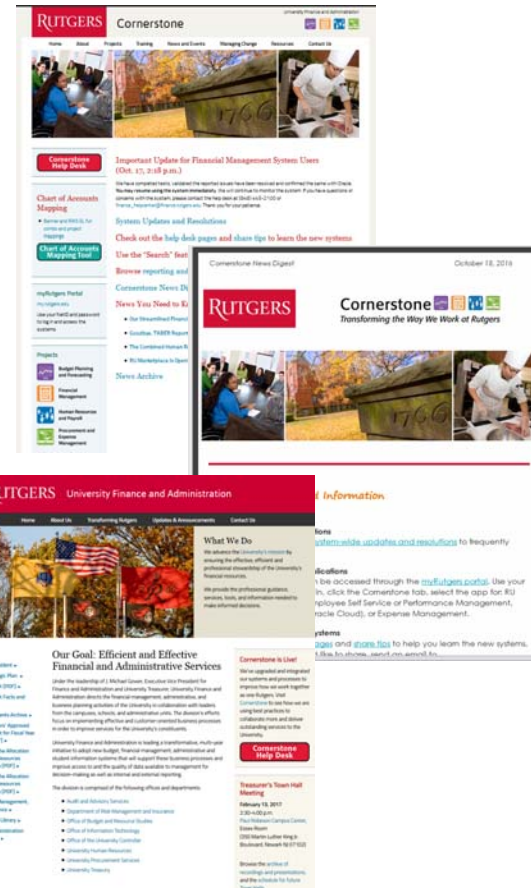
RUTGERS Cornerstone

University Finance and Administration

Home About Projects Training News and Events Managing Change Resources Contact Us

1766

Cornerstone Help Desk

Chart of Accounts Mapping

Chart of Accounts Mapping Tool

myRutgers Portal

Projects

Budget Planning and Forecasting

Financial Management

Human Resources and Payroll

Procurement and Expense Management

Important Update for Financial Management System Users (Oct. 17, 2:18 p.m.)

System Updates and Resolutions

Check out the help desk pages and share tips to learn the new systems

Use the "Search" feat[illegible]

Browse reporting and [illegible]

Cornerstone News D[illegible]

News You Need to K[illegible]

News Archive

Cornerstone News Digest October 18, 2016

RUTGERS

Cornerstone

Transforming the Way We Work at Rutgers

1766

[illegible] Information

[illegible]tions

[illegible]system-wide updates and resolutions to frequently

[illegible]lications

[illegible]n be accessed through the myRutgers portal. Use your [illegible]n, click the Cornerstone tab, select the app for: RU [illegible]mployee Self Service or Performance Management, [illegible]racle Cloud), or Expense Management.

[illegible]ystems

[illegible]ges and share tips to help you learn the new systems,

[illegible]TGERS University Finance and Administration

Home About Us Transforming Rutgers Updates & Announcements Contact Us

What We Do

Our Goal: Efficient and Effective Financial and Administrative Services

Cornerstone is Live!

Cornerstone Help Desk

Treasurer's Town Hall Meeting

February 13, 2017